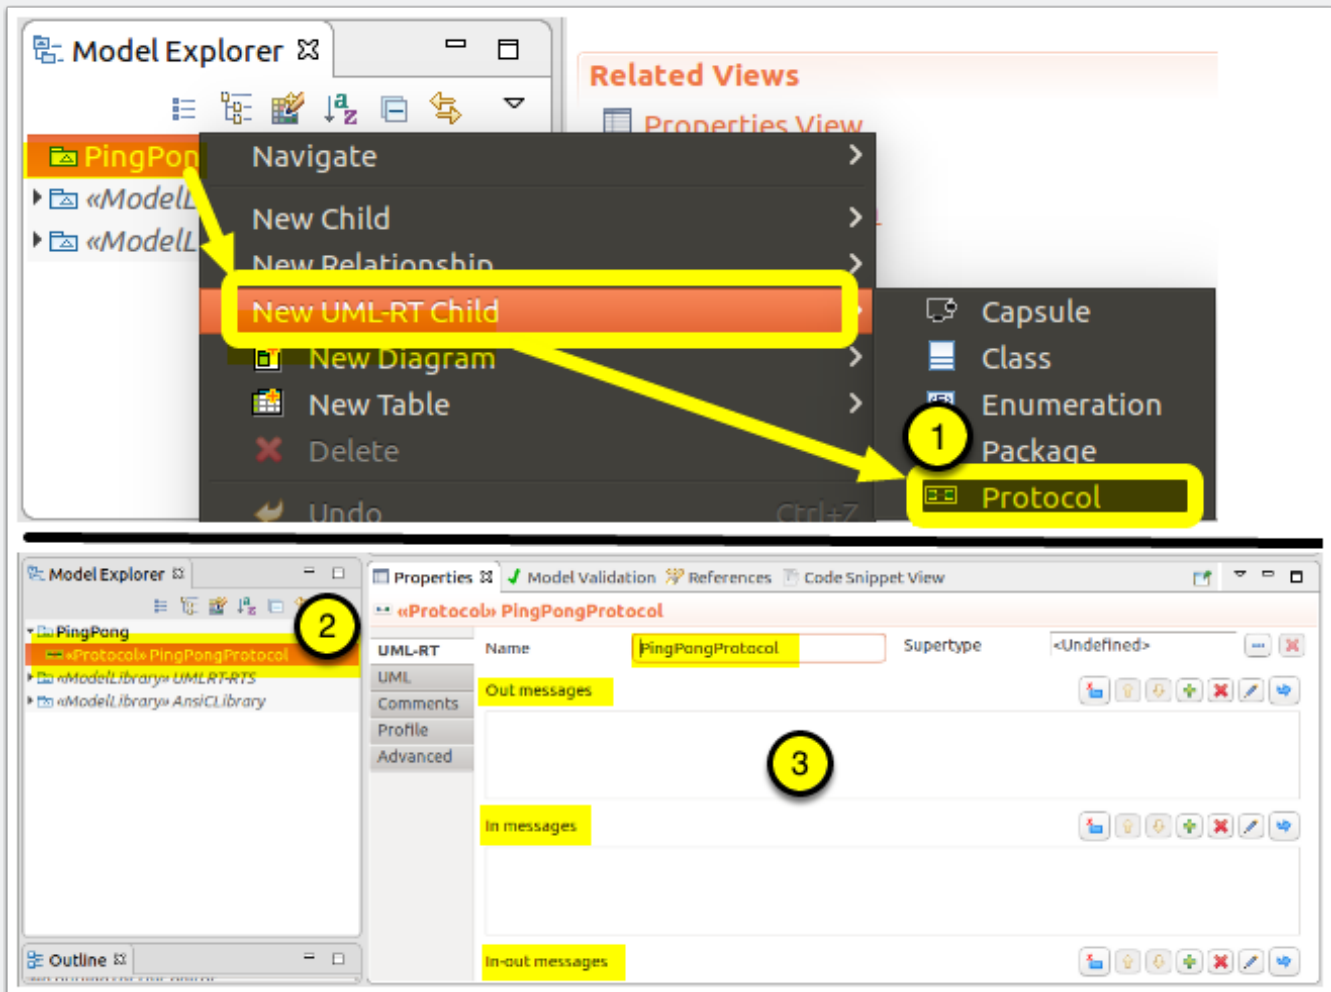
Model Explorer ☒

Related Views

Properties View

PingPon

«ModelL

«ModelL

Navigate

New Child

New Relationship

New UML-RT Child

New Diagram

New Table

Delete

Undo Ctrl+Z

Capsule

Class

Enumeration

Package

Protocol

1

Model Explorer ☒

2

PingPong

«Protocol» PingPongProtocol

«ModelLibrary» UMLRT-RTS

«ModelLibrary» AnsiCLibrary

Outline ☒

Properties ☒ Model Validation References Code Snippet View

«Protocol» PingPongProtocol

UML-RT

UML

Comments

Profile

Advanced

Name PingPongProtocol

Supertype <Undefined>

Out messages

3

In messages

In-out messages